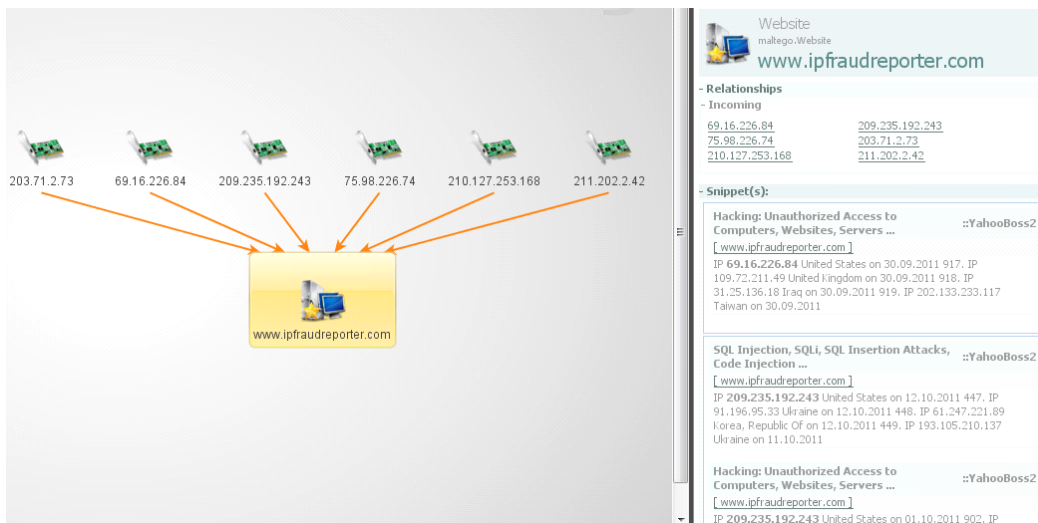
203.71.2.73
69.16.226.84
209.235.192.243
75.98.226.74
210.127.253.168
211.202.2.42

www.ipfraudreporter.com

Website
maltego.Website
www.ipfraudreporter.com

- Relationships
- Incoming

| | |
|---|---|
| 69.16.226.84 | 209.235.192.243 |
| 75.98.226.74 | 203.71.2.73 |
| 210.127.253.168 | 211.202.2.42 |

- Snippet(s):

Hacking: Unauthorized Access to Computers, Websites, Servers ... ::YahooBoss2
[ www.ipfraudreporter.com ]
IP 69.16.226.84 United States on 30.09.2011 917. IP 109.72.211.49 United Kingdom on 30.09.2011 918. IP 31.25.136.18 Iraq on 30.09.2011 919. IP 202.133.233.117 Taiwan on 30.09.2011

SQL Injection, SQLi, SQL Insertion Attacks, Code Injection ... ::YahooBoss2
[ www.ipfraudreporter.com ]
IP 209.235.192.243 United States on 12.10.2011 447. IP 91.196.95.33 Ukraine on 12.10.2011 448. IP 61.247.221.89 Korea, Republic Of on 12.10.2011 449. IP 193.105.210.137 Ukraine on 11.10.2011

Hacking: Unauthorized Access to Computers, Websites, Servers ... ::YahooBoss2
[ www.ipfraudreporter.com ]
IP 209.235.192.243 United States on 01.10.2011 902. IP